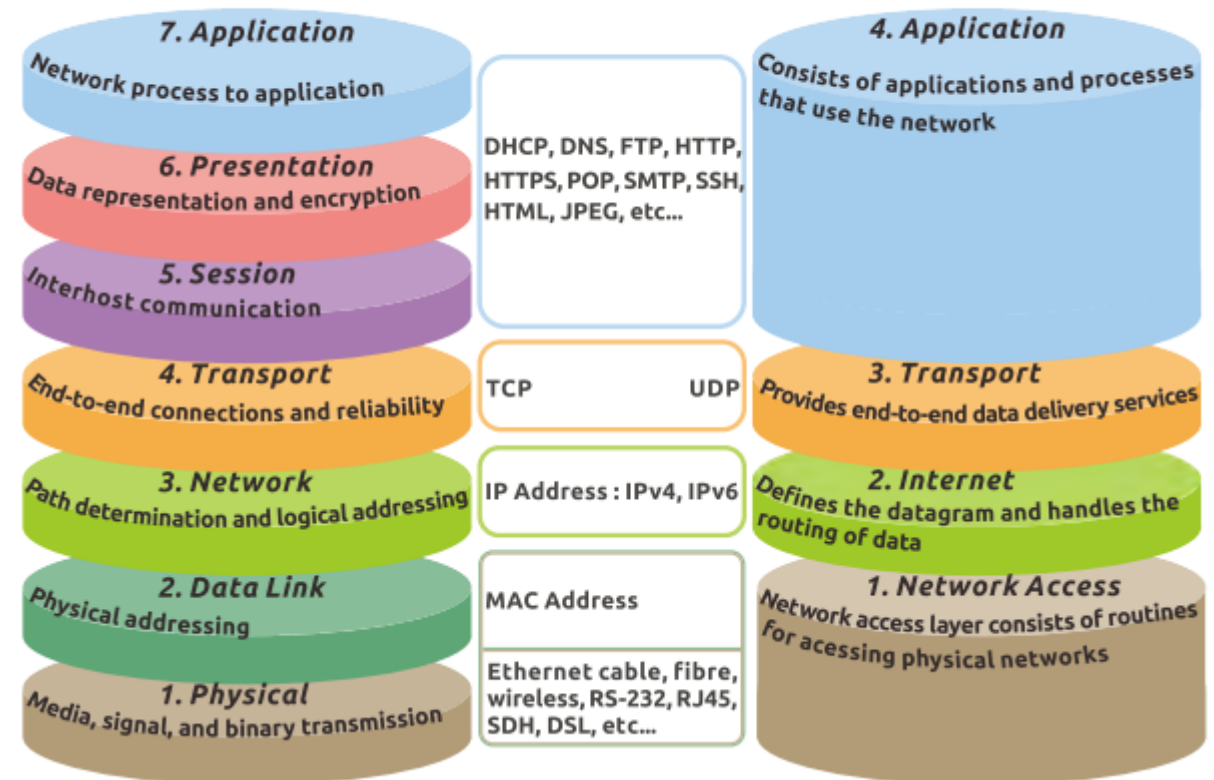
7. Application
Network process to application

6. Presentation
Data representation and encryption

5. Session
Interhost communication

4. Transport
End-to-end connections and reliability

3. Network
Path determination and logical addressing

2. Data Link
Physical addressing

1. Physical
Media, signal, and binary transmission

DHCP, DNS, FTP, HTTP, HTTPS, POP, SMTP, SSH, HTML, JPEG, etc...

TCP UDP

IP Address : IPv4, IPv6

MAC Address

Ethernet cable, fibre, wireless, RS-232, RJ45, SDH, DSL, etc...

4. Application
Consists of applications and processes that use the network

3. Transport
Provides end-to-end data delivery services

2. Internet
Defines the datagram and handles the routing of data

1. Network Access
Network access layer consists of routines for acessing physical networks